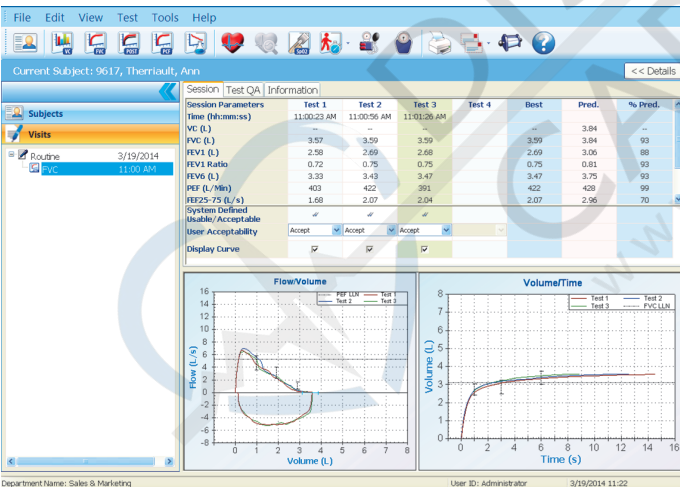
File Edit View Test Tools Help

Current Subject: 9617, Therriault, Ann

<< Details

Subjects

Visits

Routine 3/19/2014

FVC 11:00 AM

Session Test QA Information

| Session Parameters | Test 1 | Test 2 | Test 3 | Test 4 | Best | Pred. | % Pred. |
|---|---|---|---|---|---|---|---|
| Time (hh:mm:ss) | 11:00:23 AM | 11:00:56 AM | 11:01:26 AM | | | | |
| VC (L) | -- | -- | -- | | -- | 3.84 | -- |
| FVC (L) | 3.57 | 3.59 | 3.59 | | 3.59 | 3.84 | 93 |
| FEV1 (L) | 2.58 | 2.69 | 2.68 | | 2.69 | 3.06 | 88 |
| FEV1 Ratio | 0.72 | 0.75 | 0.75 | | 0.75 | 0.81 | 93 |
| FEV6 (L) | 3.33 | 3.43 | 3.47 | | 3.47 | 3.75 | 93 |
| PEF (L/Min) | 403 | 422 | 391 | | 422 | 428 | 99 |
| FEF25-75 (L/s) | 1.68 | 2.07 | 2.04 | | 2.07 | 2.96 | 70 |
| System Defined Usable/Acceptable | | | | | | | |
| User Acceptability | Accept | Accept | Accept | | | | |
| Display Curve | ☑ | ☑ | ☑ | | | | |

Flow/Volume

PEF LLN Test 1 Test 2 Test 3

16 14 12 10 8 6 4 2 0 -2 -4 -6 -8

Flow (L/s)

-1 0 1 2 3 4 5 6 7 8

Volume (L)

Volume/Time

Test 1 Test 2 Test 3 FVC LLN

8 7 6 5 4 3 2 1 0

Volume (L)

-2 0 2 4 6 8 10 12 14 16

Time (s)

Department Name: Sales & Marketing User ID: Administrator 3/19/2014 11:22